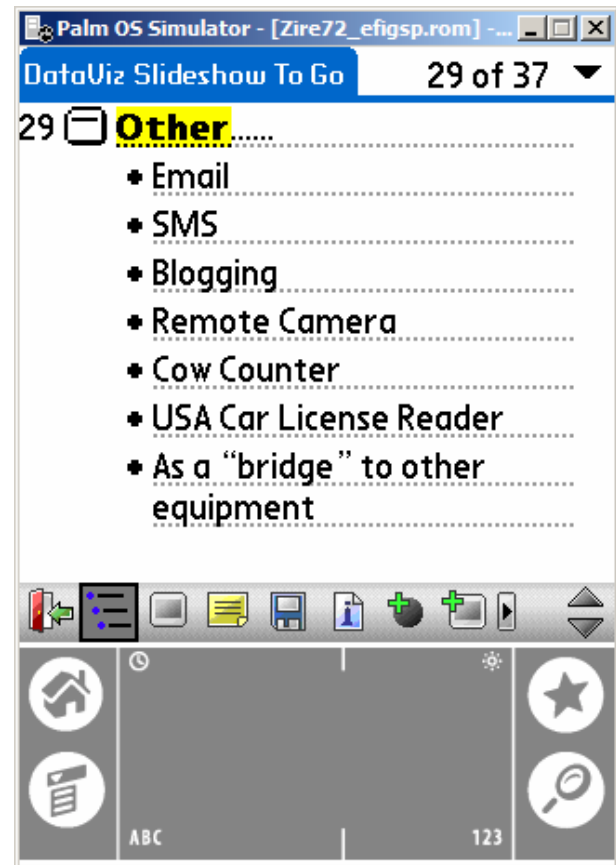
Palm OS Simulator - [Zire72_efigsp.rom] -...

DataViz Slideshow To Go 29 of 37

29 Other......

• Email
• SMS
• Blogging
• Remote Camera
• Cow Counter
• USA Car License Reader
• As a “bridge” to other equipment

ABC 123